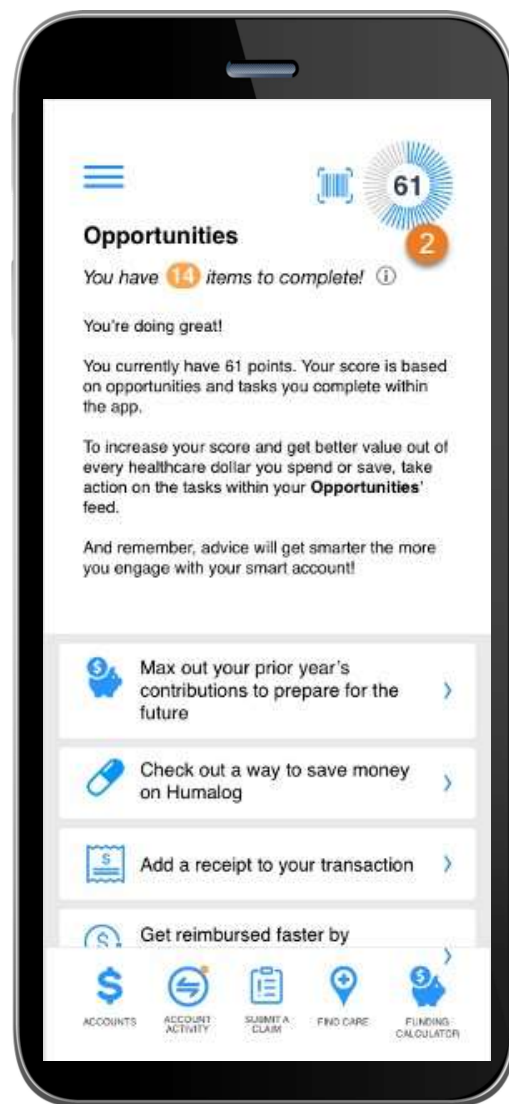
61

2

Opportunities

You have 14 items to complete! ⓘ

You're doing great!

You currently have 61 points. Your score is based on opportunities and tasks you complete within the app.

To increase your score and get better value out of every healthcare dollar you spend or save, take action on the tasks within your Opportunities' feed.

And remember, advice will get smarter the more you engage with your smart account!

Max out your prior year's contributions to prepare for the future

Check out a way to save money on Humalog

Add a receipt to your transaction

Get reimbursed faster by

ACCOUNTS ACCOUNT ACTIVITY SUBMIT A CLAIM FIND CARE FUNDING CALCULATOR